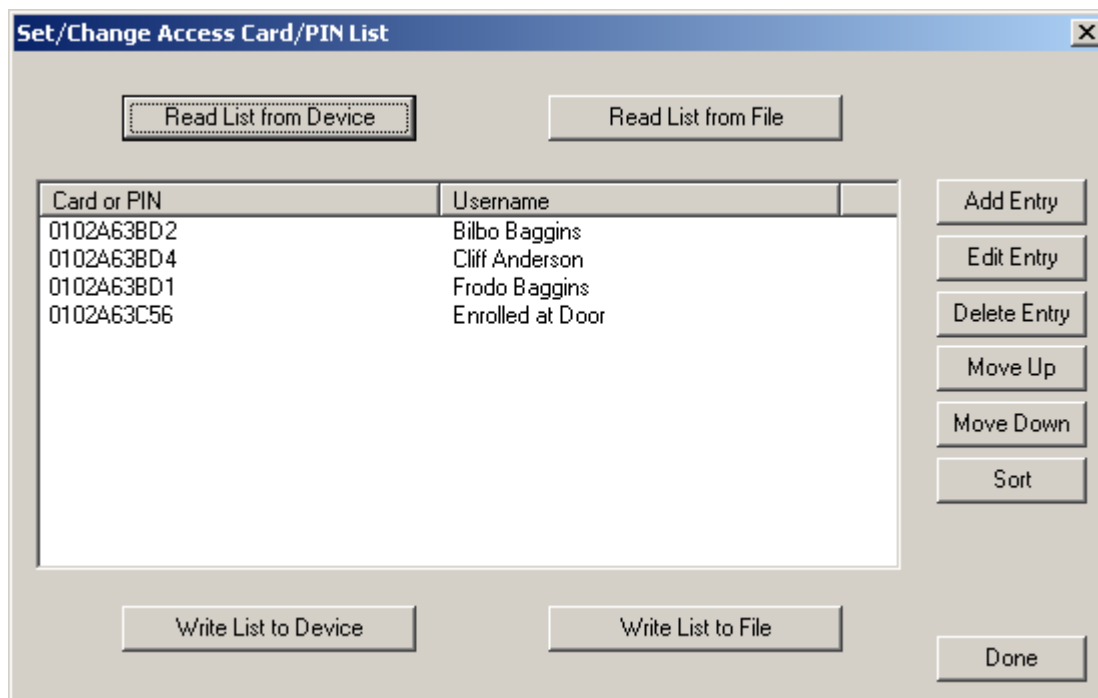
Set/Change Access Card/PIN List

Read List from Device

Read List from File

| Card or PIN | Username |
|---|---|
| 0102A63BD2 | Bilbo Baggins |
| 0102A63BD4 | Cliff Anderson |
| 0102A63BD1 | Frodo Baggins |
| 0102A63C56 | Enrolled at Door |

Add Entry

Edit Entry

Delete Entry

Move Up

Move Down

Sort

Write List to Device

Write List to File

Done